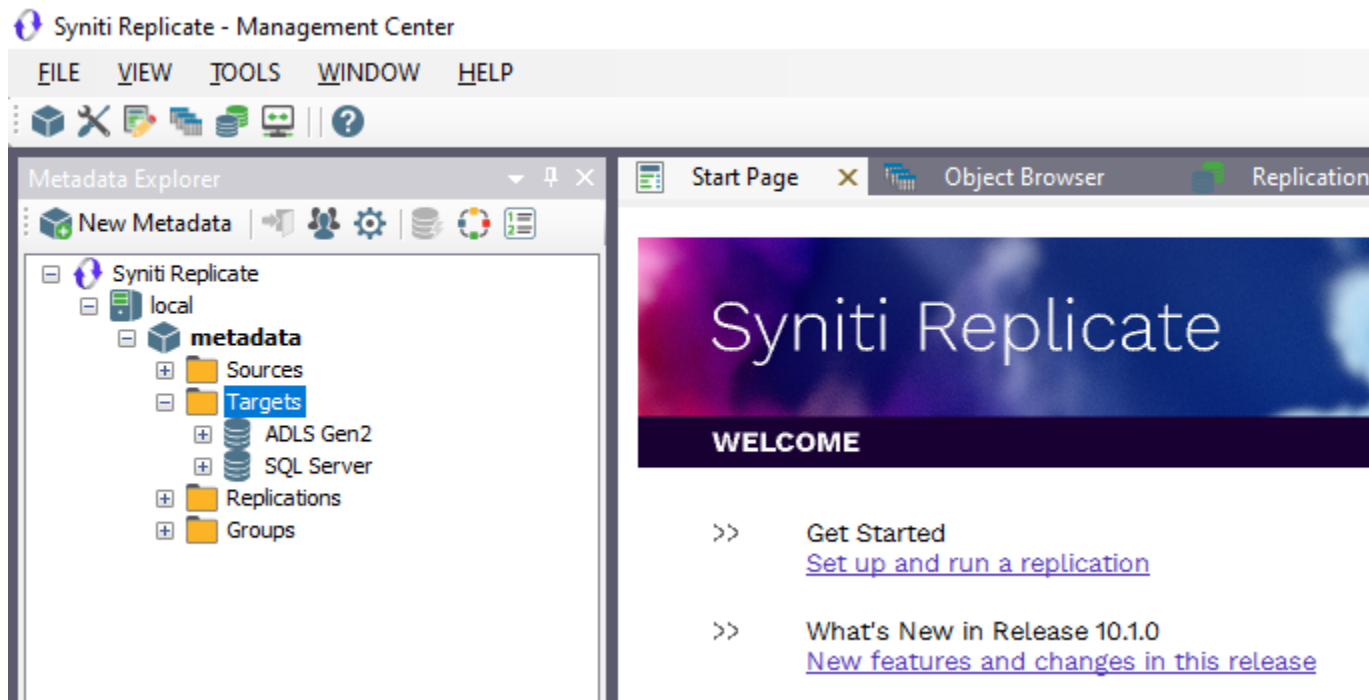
Syniti Replicate - Management Center

FILE VIEW TOOLS WINDOW HELP

Metadata Explorer

New Metadata

Syniti Replicate
local
metadata
Sources
Targets
ADLS Gen2
SQL Server
Replications
Groups

Start Page
Object Browser
Replication

Syniti Replicate

WELCOME

>> Get Started
Set up and run a replication

>> What's New in Release 10.1.0
New features and changes in this release